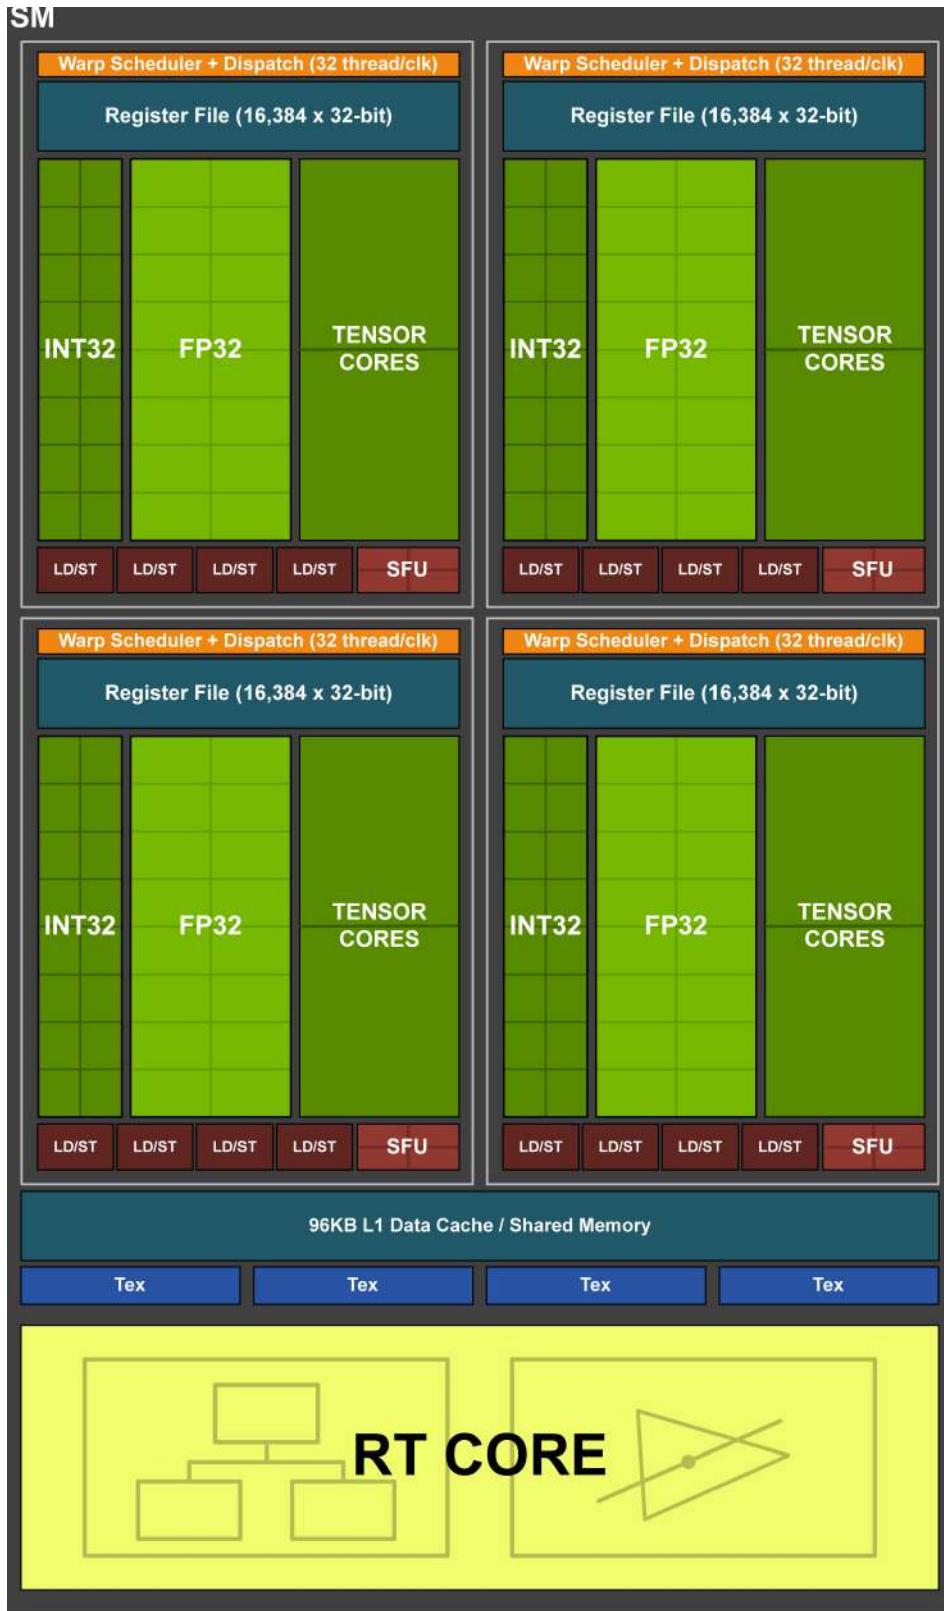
SM

Warp Scheduler + Dispatch (32 thread/clk)
Register File (16,384 x 32-bit)
INT32
FP32
TENSOR CORES
LD/ST LD/ST LD/ST LD/ST SFU

Warp Scheduler + Dispatch (32 thread/clk)
Register File (16,384 x 32-bit)
INT32
FP32
TENSOR CORES
LD/ST LD/ST LD/ST LD/ST SFU

Warp Scheduler + Dispatch (32 thread/clk)
Register File (16,384 x 32-bit)
INT32
FP32
TENSOR CORES
LD/ST LD/ST LD/ST LD/ST SFU

Warp Scheduler + Dispatch (32 thread/clk)
Register File (16,384 x 32-bit)
INT32
FP32
TENSOR CORES
LD/ST LD/ST LD/ST LD/ST SFU

96KB L1 Data Cache / Shared Memory

Tex Tex Tex Tex

RT CORE